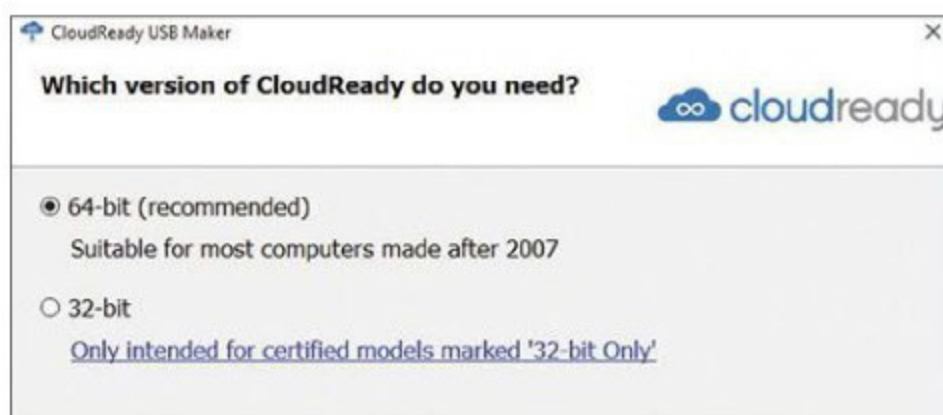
CloudReady USB Maker

×

Which version of CloudReady do you need?

cloudready

64-bit (recommended)

Suitable for most computers made after 2007

32-bit

Only intended for certified models marked '32-bit Only'